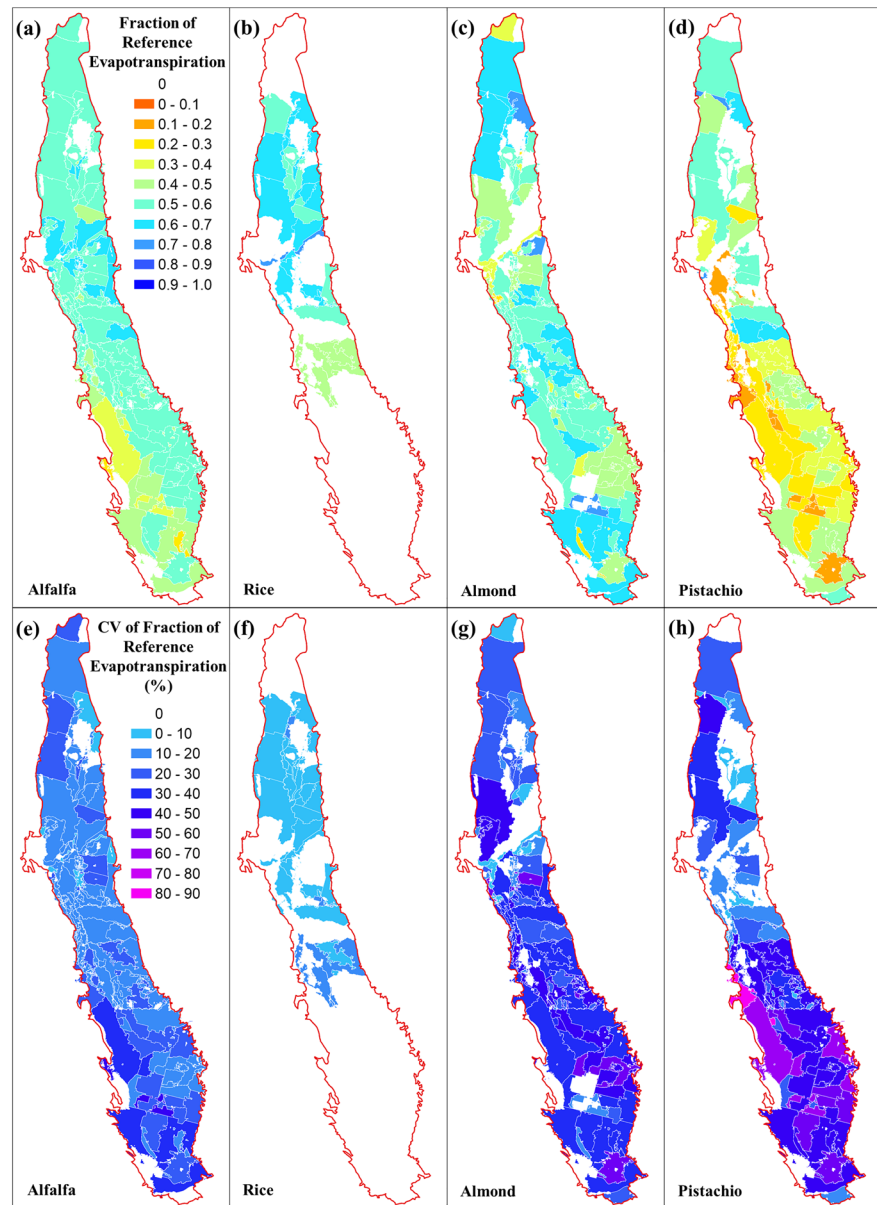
(a)

Fraction of Reference Evapotranspiration

0
0 - 0.1
0.1 - 0.2
0.2 - 0.3
0.3 - 0.4
0.4 - 0.5
0.5 - 0.6
0.6 - 0.7
0.7 - 0.8
0.8 - 0.9
0.9 - 1.0

Alfalfa

(b)

Rice

(c)

Almond

(d)

Pistachio

(e)

CV of Fraction of Reference Evapotranspiration (%)

0
0 - 10
10 - 20
20 - 30
30 - 40
40 - 50
50 - 60
60 - 70
70 - 80
80 - 90

Alfalfa

(f)

Rice

(g)

Almond

(h)

Pistachio